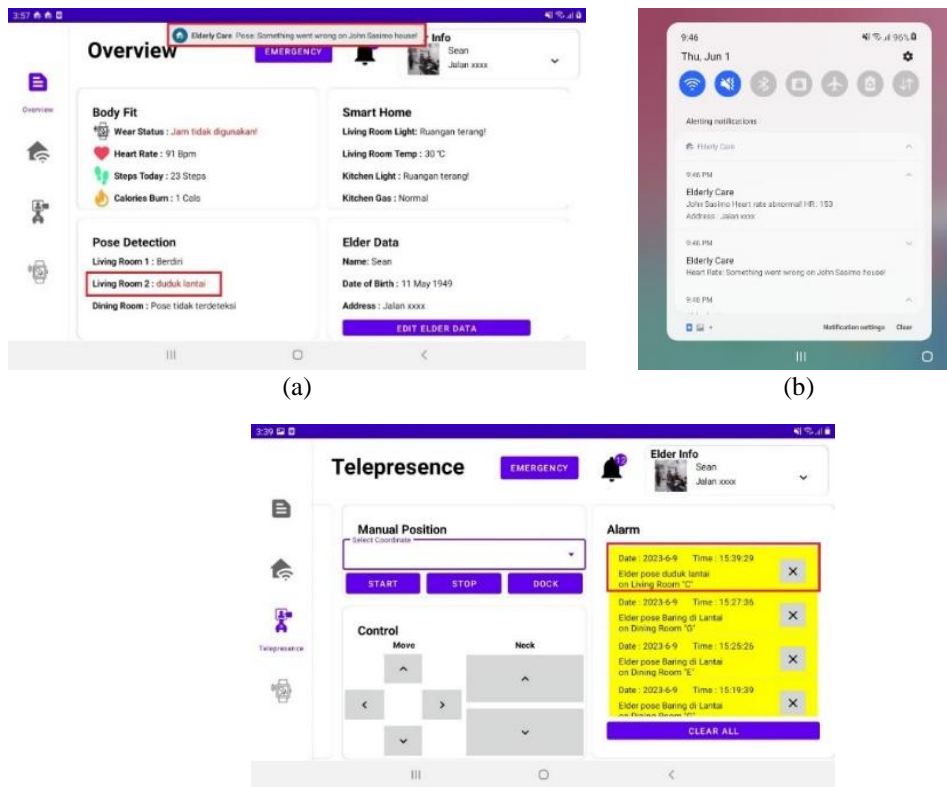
3:57

Elderly Care Pose: Something went wrong on John Sasimo house!

Overview

EMERGENCY

Info
Sean
Jalan xxxx

Overview

Body Fit
Wear Status : Jam tidak digunakan!
Heart Rate : 91 Bpm
Steps Today : 23 Steps
Calories Burn : 1 Cals

Smart Home
Living Room Light: Ruangan terang!
Living Room Temp : 30 °C
Kitchen Light : Ruangan terang!
Kitchen Gas : Normal

Pose Detection
Living Room 1 : Berdiri
Living Room 2 : duduk lantai
Dining Room : Pose tidak terdeteksi

Elder Data
Name: Sean
Date of Birth : 11 May 1949
Address : Jalan xxxx
EDIT ELDER DATA

(a)

9:46
Thu, Jun 1
96%

Alerting notifications
Elderly Care
9:46 PM
Elderly Care
John Sasimo Heart rate abnormal! HR: 153
Address : Jalan xxxx
9:46 PM
Elderly Care
Heart Rate: Something went wrong on John Sasimo house!
9:46 PM
Notification settings Clear

(b)

3:39

Telepresence

EMERGENCY

12

Elder Info
Sean
Jalan xxxx

Manual Position
Select Coordinate
START STOP DOCK

Control
Move
Neck

Telepresence

Alarm
Date : 2023-6-9 Time : 15:39:29
Elder pose duduk lantai on Living Room "C"
Date : 2023-6-9 Time : 15:27:36
Elder pose Baring di Lantai on Dining Room "G"
Date : 2023-6-9 Time : 15:25:26
Elder pose Baring di Lantai on Dining Room "E"
Date : 2023-6-9 Time : 15:19:39
Elder pose Baring di Lantai
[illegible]
CLEAR ALL